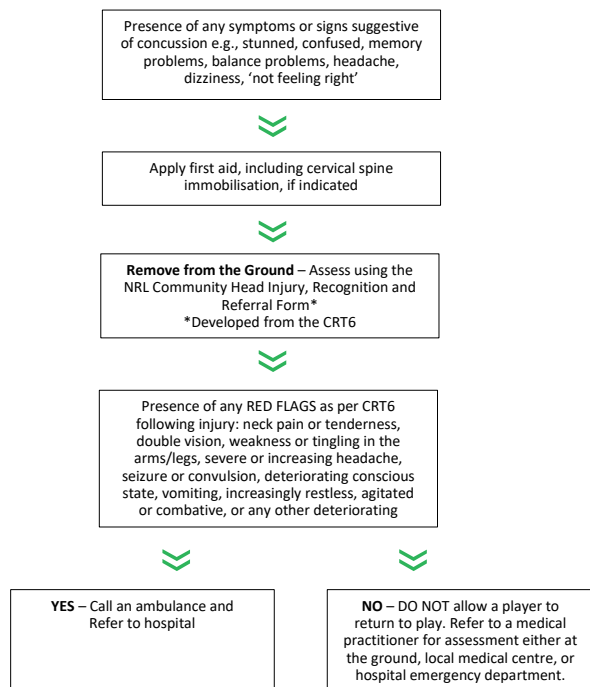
Presence of any symptoms or signs suggestive of concussion e.g., stunned, confused, memory problems, balance problems, headache, dizziness, 'not feeling right'

Apply first aid, including cervical spine immobilisation, if indicated

**Remove from the Ground** – Assess using the NRL Community Head Injury, Recognition and Referral Form*
*Developed from the CRT6

Presence of any RED FLAGS as per CRT6 following injury: neck pain or tenderness, double vision, weakness or tingling in the arms/legs, severe or increasing headache, seizure or convulsion, deteriorating conscious state, vomiting, increasingly restless, agitated or combative, or any other deteriorating

**YES** – Call an ambulance and Refer to hospital

**NO** – DO NOT allow a player to return to play. Refer to a medical practitioner for assessment either at the ground, local medical centre, or hospital emergency department.